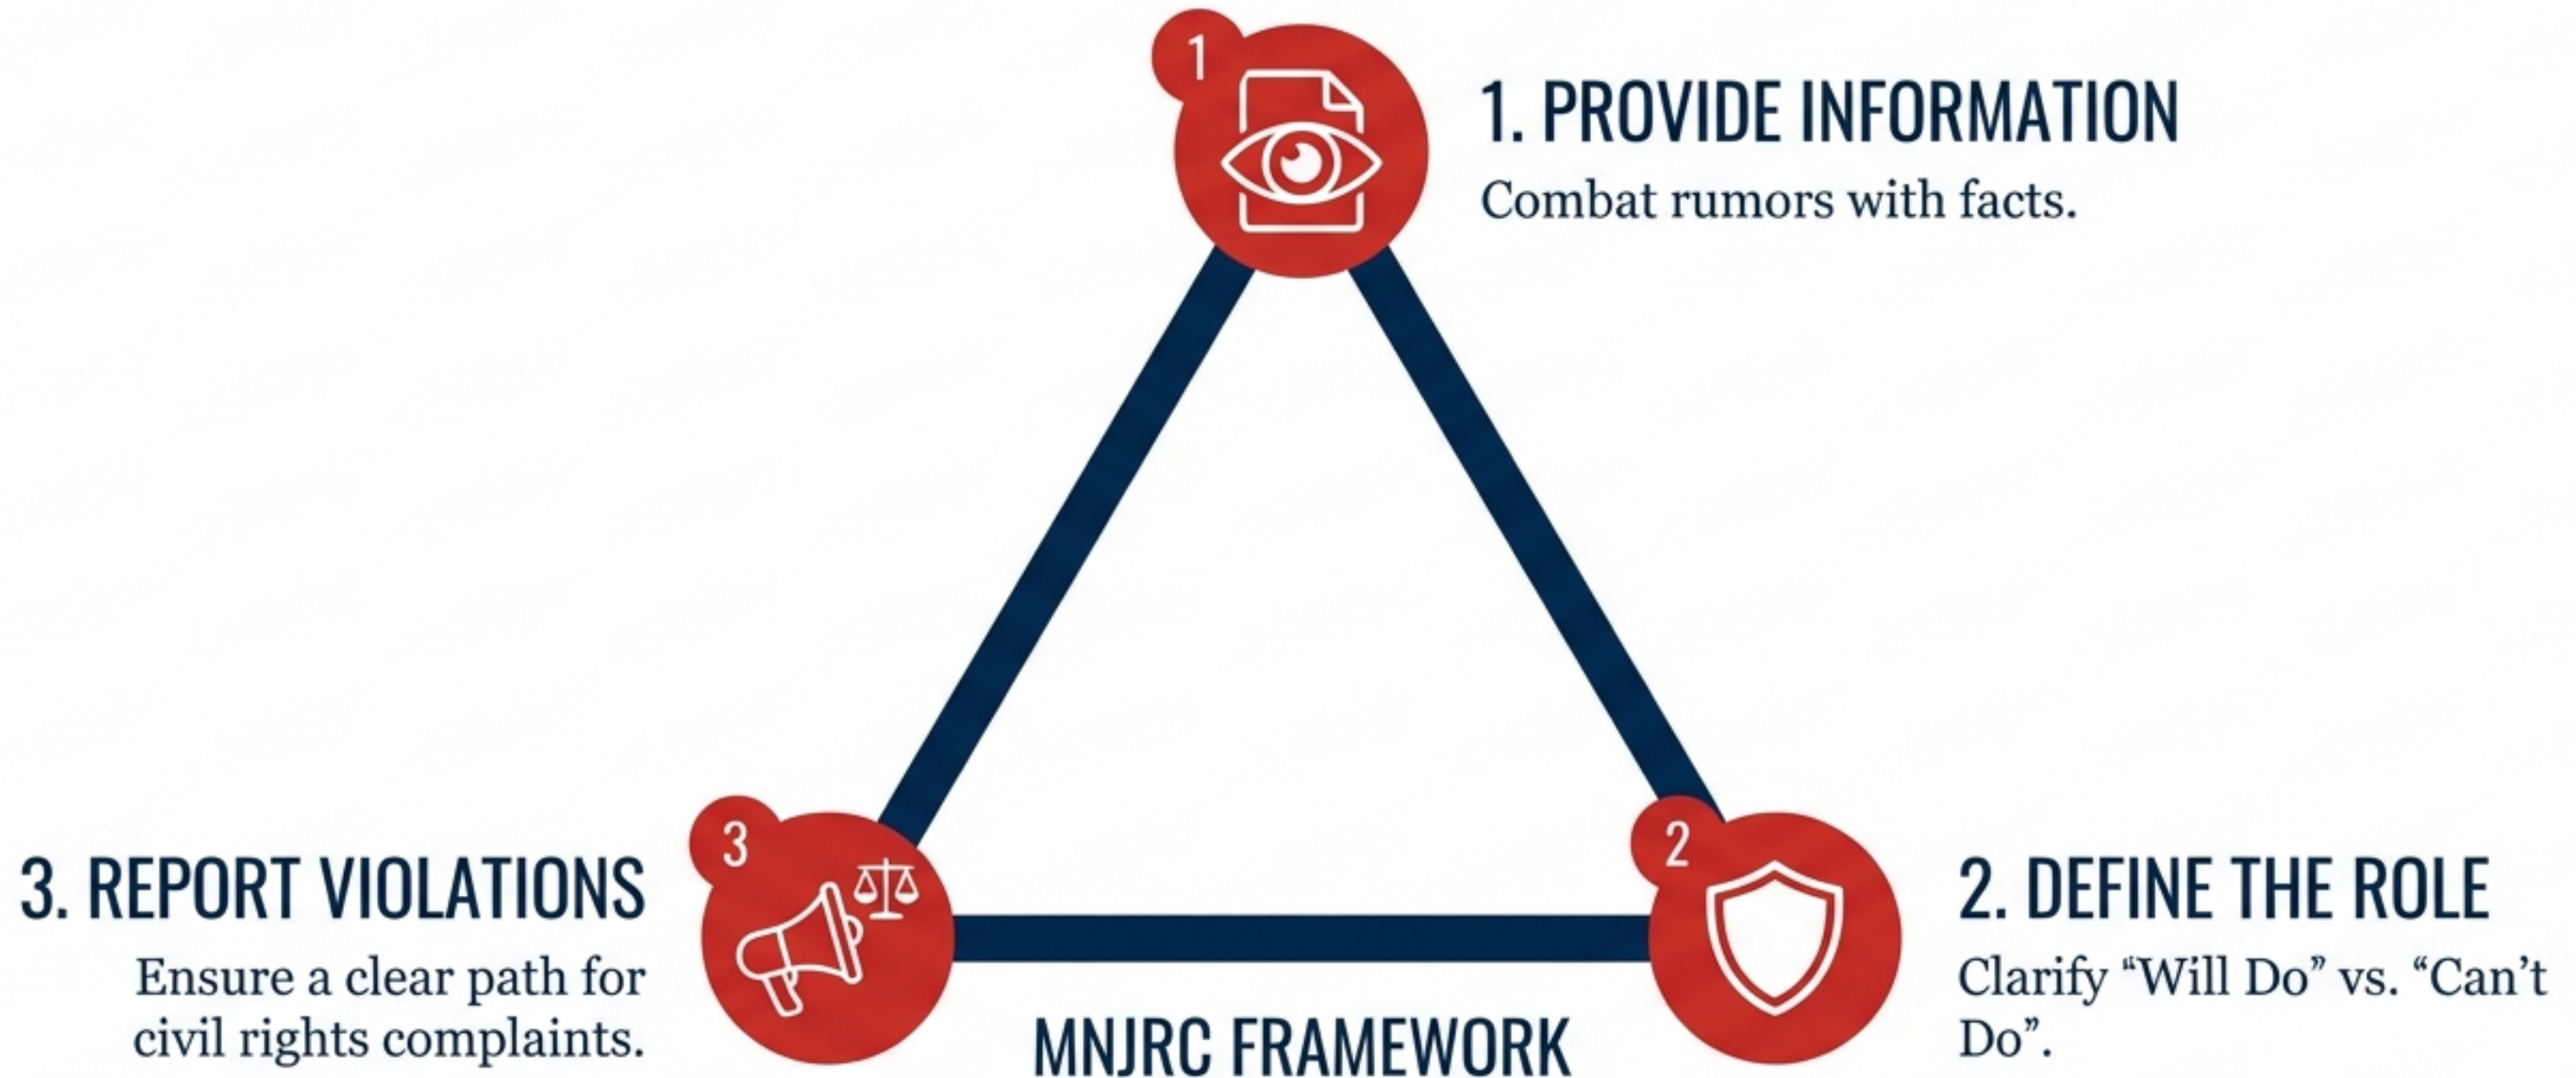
1

1. PROVIDE INFORMATION

Combat rumors with facts.

3

3. REPORT VIOLATIONS

Ensure a clear path for civil rights complaints.

2

2. DEFINE THE ROLE

Clarify “Will Do” vs. “Can’t Do”.

MNJRC FRAMEWORK